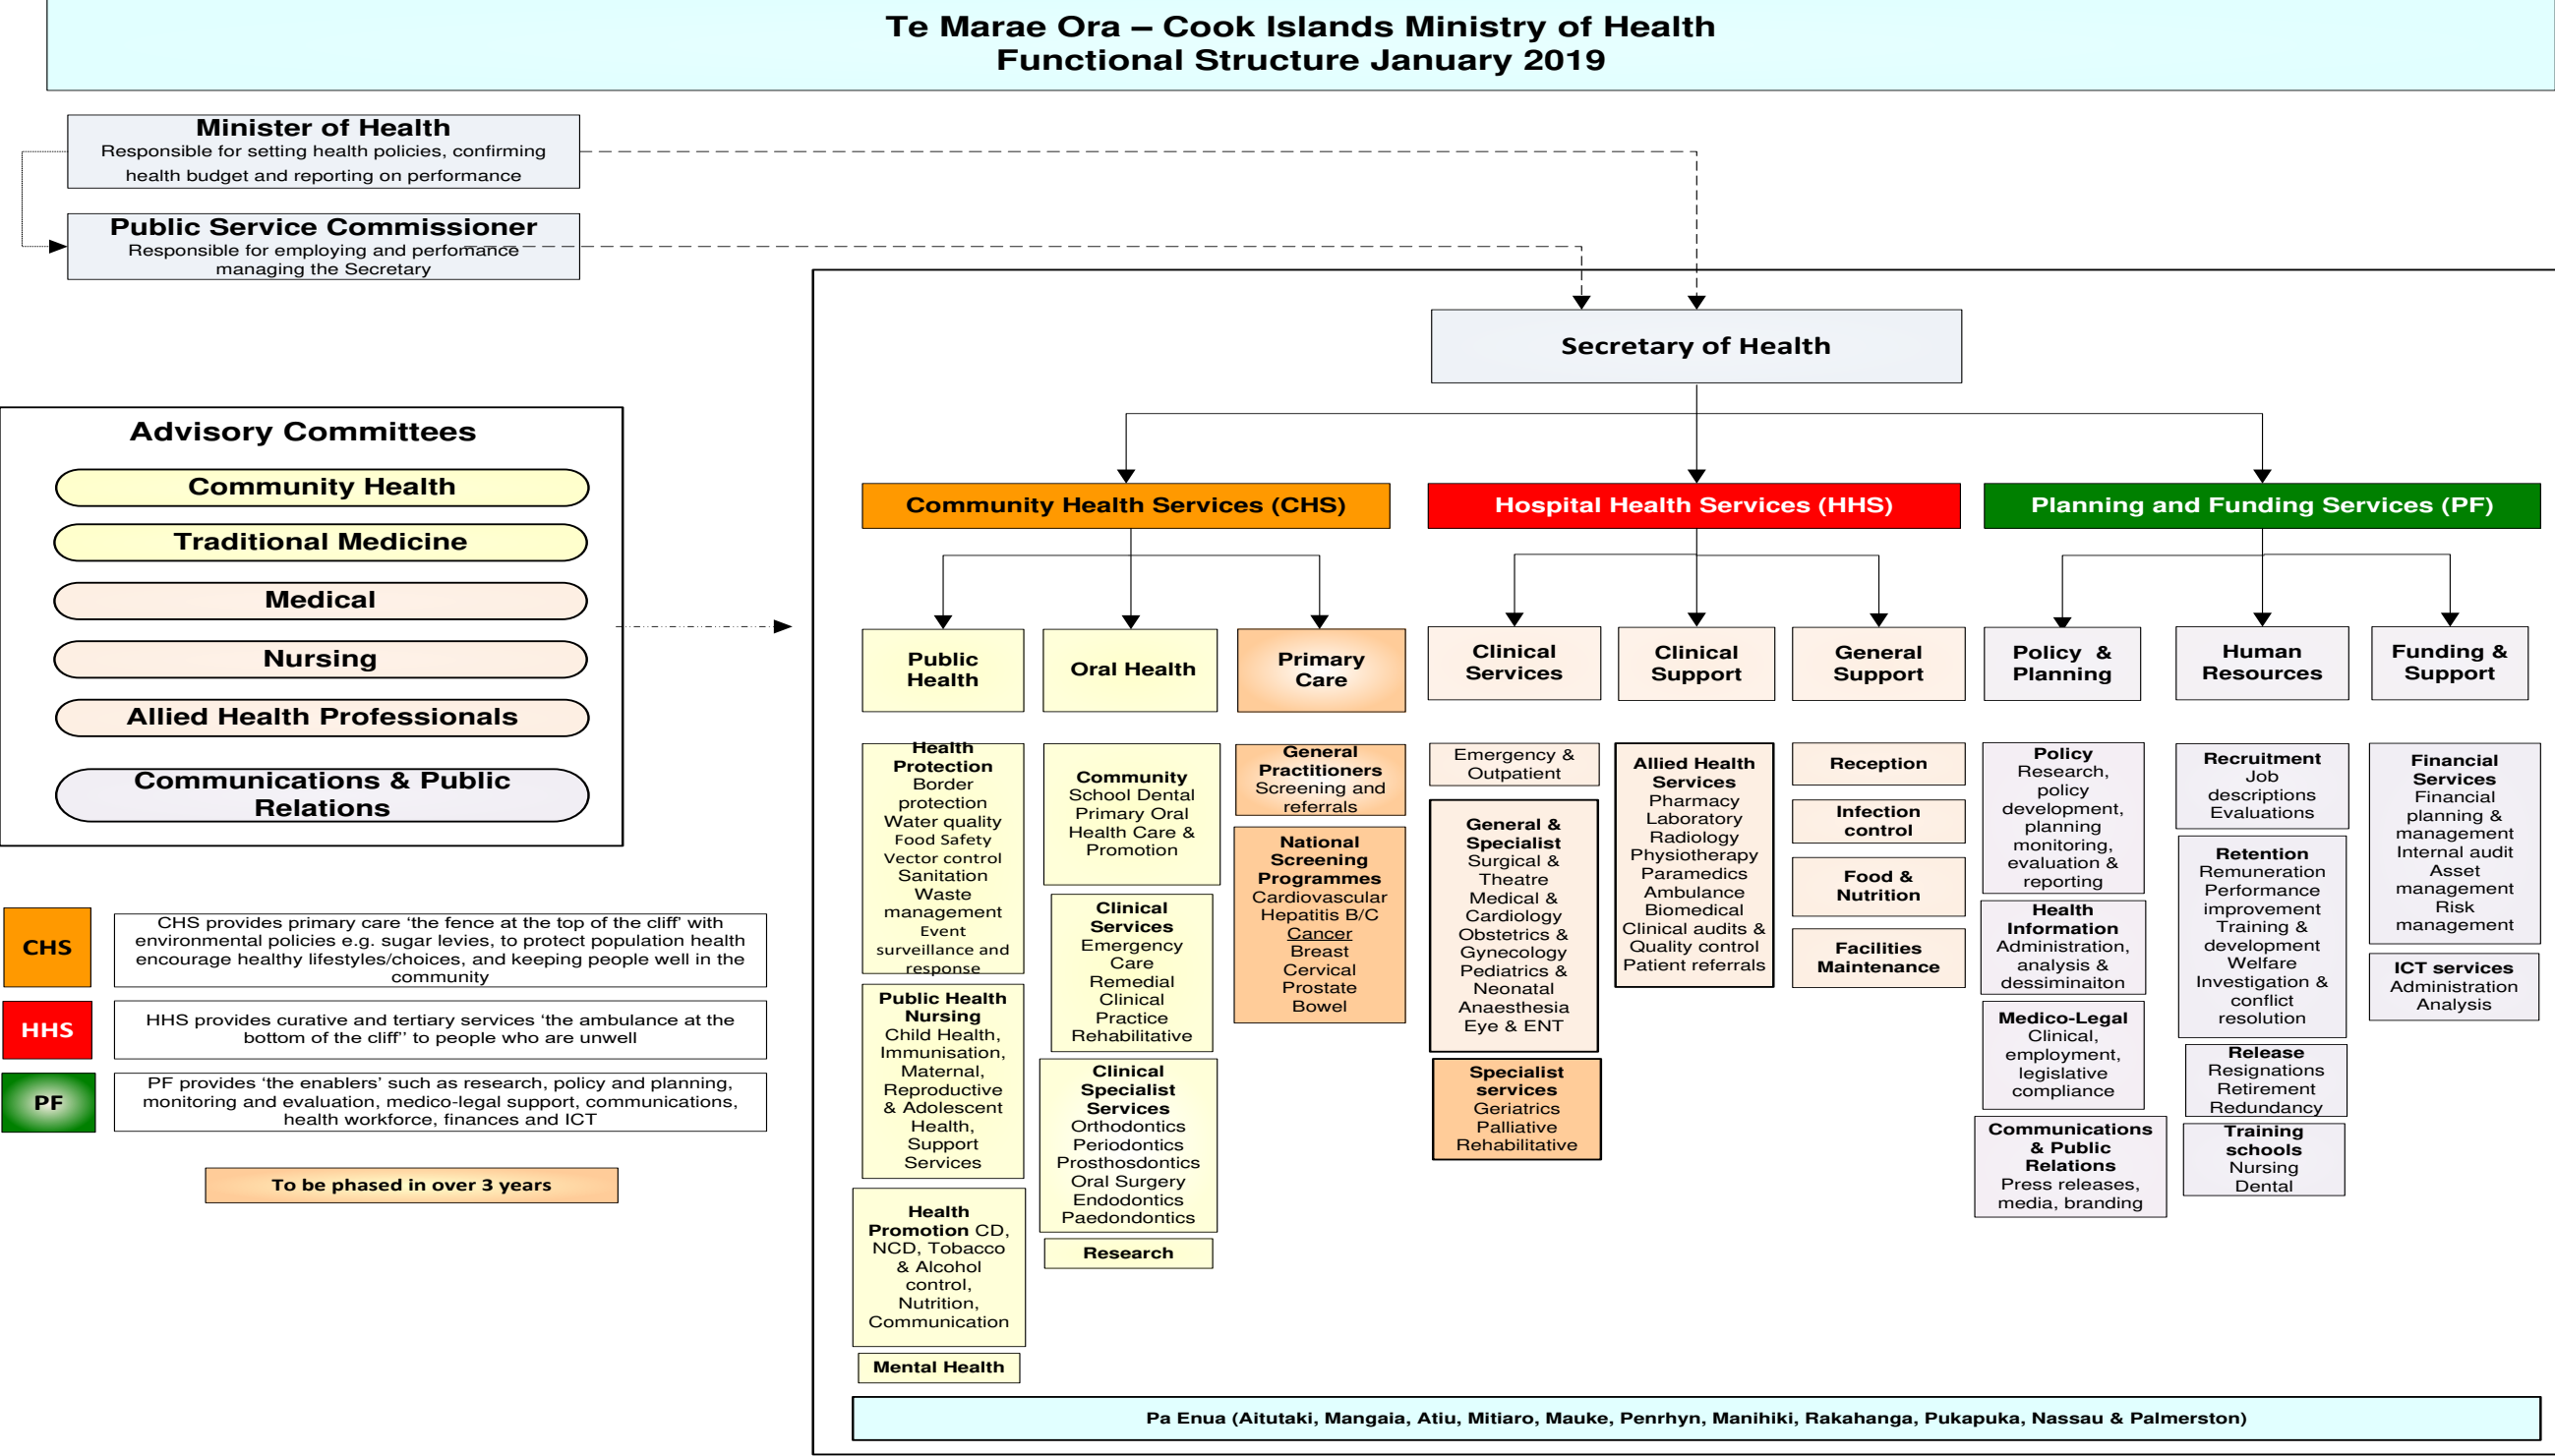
Te Marae Ora – Cook Islands Ministry of Health
Functional Structure January 2019

Minister of Health
Responsible for setting health policies, confirming health budget and reporting on performance

Public Service Commissioner
Responsible for employing and performance managing the Secretary

Advisory Committees
Community Health
Traditional Medicine
Medical
Nursing
Allied Health Professionals
Communications & Public Relations

CHS
CHS provides primary care 'the fence at the top of the cliff' with environmental policies e.g. sugar levies, to protect population health encourage healthy lifestyles/choices, and keeping people well in the community

HHS
HHS provides curative and tertiary services 'the ambulance at the bottom of the cliff'' to people who are unwell

PF
PF provides 'the enablers' such as research, policy and planning, monitoring and evaluation, medico-legal support, communications, health workforce, finances and ICT

To be phased in over 3 years

Secretary of Health

Community Health Services (CHS)
Hospital Health Services (HHS)
Planning and Funding Services (PF)

Public Health
Oral Health
Primary Care
Clinical Services
Clinical Support
General Support
Policy & Planning
Human Resources
Funding & Support

Health Protection Border protection Water quality Food Safety Vector control Sanitation Waste management Event surveillance and response

Public Health Nursing Child Health, Immunisation, Maternal, Reproductive & Adolescent Health, Support Services

Health Promotion CD, NCD, Tobacco & Alcohol control, Nutrition, Communication

Mental Health

Community School Dental Primary Oral Health Care & Promotion

Clinical Services Emergency Care Remedial Clinical Practice Rehabilitative

Clinical Specialist Services Orthodontics Periodontics Prosthodontics Oral Surgery Endodontics Paedondontics

Research

General Practitioners Screening and referrals

National Screening Programmes Cardiovascular Hepatitis B/C Cancer Breast Cervical Prostate Bowel

Emergency & Outpatient

General & Specialist Surgical & Theatre Medical & Cardiology Obstetrics & Gynecology Pediatrics & Neonatal Anaesthesia Eye & ENT

Specialist services Geriatrics Palliative Rehabilitative

Allied Health Services Pharmacy Laboratory Radiology Physiotherapy Paramedics Ambulance Biomedical Clinical audits & Quality control Patient referrals

Reception
Infection control
Food & Nutrition
Facilities Maintenance

Policy Research, policy development, planning monitoring, evaluation & reporting

Health Information Administration, analysis & dessiminaiton

Medico-Legal Clinical, employment, legislative compliance

Communications & Public Relations Press releases, media, branding

Recruitment Job descriptions Evaluations

Retention Remuneration Performance improvement Training & development Welfare Investigation & conflict resolution

Release Resignations Retirement Redundancy

Training schools Nursing Dental

Financial Services Financial planning & management Internal audit Asset management Risk management

ICT services Administration Analysis

Pa Enua (Aitutaki, Mangaia, Atiu, Mitiaro, Mauke, Penrhyn, Manihiki, Rakahanga, Pukapuka, Nassau & Palmerston)